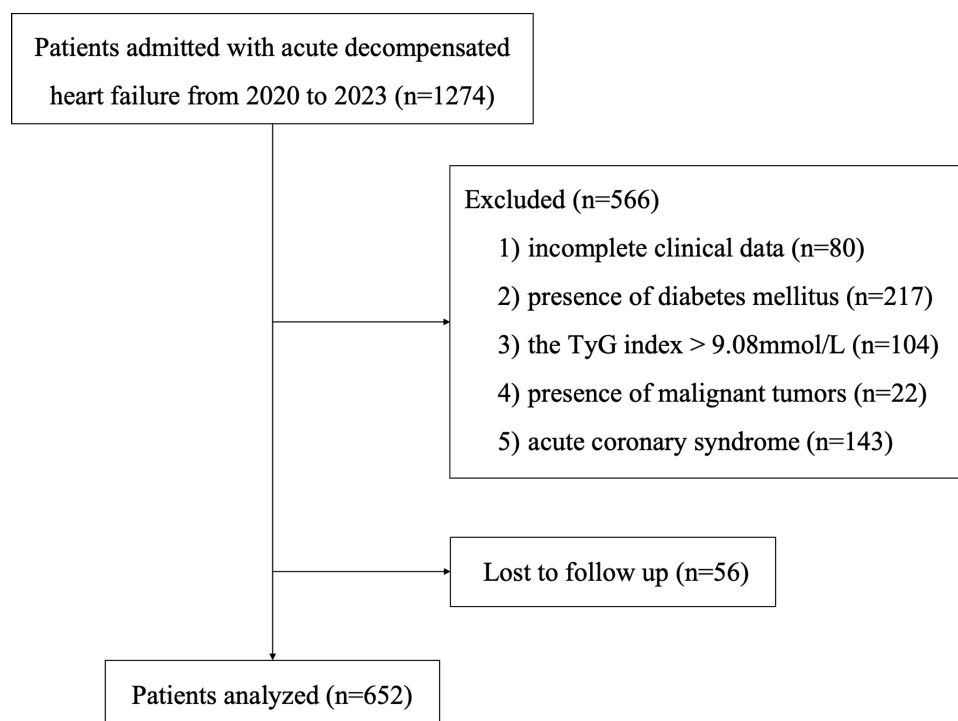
Patients admitted with acute decompensated heart failure from 2020 to 2023 (n=1274)

Excluded (n=566)
1) incomplete clinical data (n=80)
2) presence of diabetes mellitus (n=217)
3) the TyG index > 9.08mmol/L (n=104)
4) presence of malignant tumors (n=22)
5) acute coronary syndrome (n=143)

Lost to follow up (n=56)

Patients analyzed (n=652)